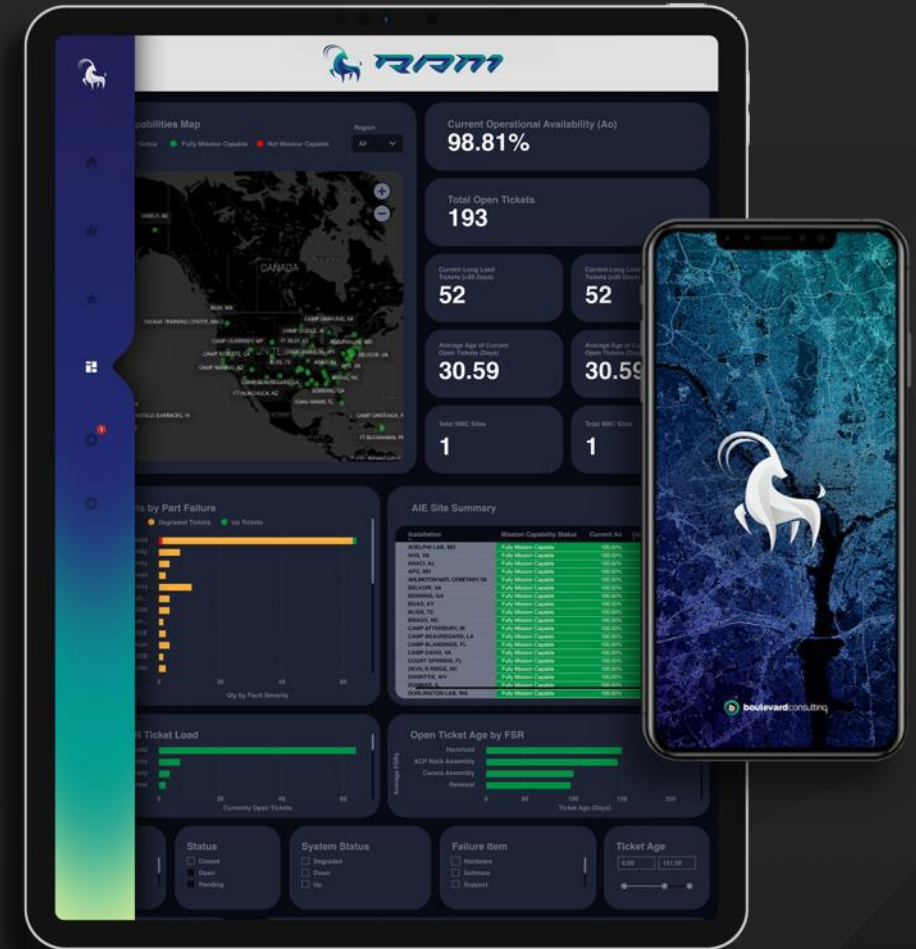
RAM

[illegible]pabilities Map

Status Fully Mission Capable Not Mission Capable

Region
All

CANADA

Current Operational Availability (Ao)
98.81%

Total Open Tickets
193

Current Long Lead Tickets (>30 Days)
52

Current Long Lead Tickets (>30 Days)
52

Average Age of Current Open Tickets (Days)
30.59

Average Age of Current Open Tickets (Days)
30.59

Total NMC Sites
1

Total NMC Sites
1

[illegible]ts by Part Failure
Degraded Tickets Up Tickets

0 20 40 60
Qty by Fault Severity

AIE Site Summary

| Installation | Mission Capability Status | Current Ao |
|---|---|---|
| ADELPHI LAB, MD | Fully Mission Capable | 100.00% |
| AHS, VA | Fully Mission Capable | 100.00% |
| ANACI, AL | Fully Mission Capable | 100.00% |
| APG, MD | Fully Mission Capable | 100.00% |
| ARLINGTON NAT. CEMETARY, VA | Fully Mission Capable | 100.00% |
| BELVOIR, VA | Fully Mission Capable | 100.00% |
| BENNING, GA | Fully Mission Capable | 100.00% |
| BGAD, KY | Fully Mission Capable | 100.00% |
| BLISS, TX | Fully Mission Capable | 100.00% |
| BRAGG, NC | Fully Mission Capable | 100.00% |
| CAMP ATTERBURY, IN | Fully Mission Capable | 100.00% |
| CAMP BEAUREGARD, LA | Fully Mission Capable | 100.00% |
| CAMP BLANDING, FL | Fully Mission Capable | 100.00% |
| CAMP DAVID, VA | Fully Mission Capable | 100.00% |
| COURT SPRINGS, FL | Fully Mission Capable | 100.00% |
| DEVEL'S RIDGE, NC | Fully Mission Capable | 100.00% |
| DEWITTS, NY | Fully Mission Capable | 100.00% |
| DUGWAY, IL | Fully Mission Capable | 100.00% |
| DURLINGTON LAB, MA | Fully Mission Capable | 100.00% |

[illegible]R Ticket Load
0 20 40 60
Currently Open Tickets

Open Ticket Age by FSR
Average FSR
Hanchold
ACP Rack Assembly
Caraca Assembly
Renewal
0 50 100 150 200
Ticket Age (Days)

Status
Closed
Open
Pending

System Status
Degraded
Down
Up

Failure Item
Hardware
Software
Support

Ticket Age
0.00 151.00

boulevardconsulting